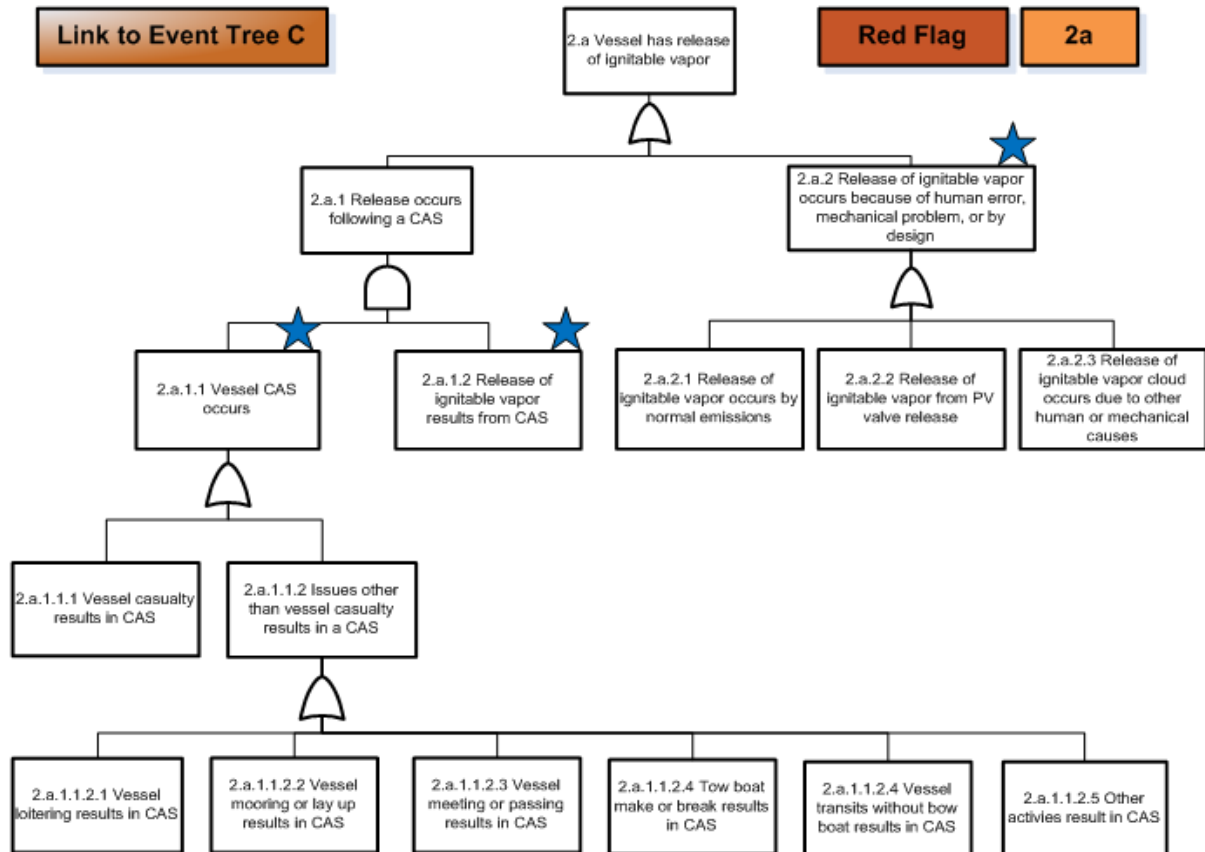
Link to Event Tree C

2.a Vessel has release of ignitable vapor

Red Flag

2a

2.a.1 Release occurs following a CAS

2.a.2 Release of ignitable vapor occurs because of human error, mechanical problem, or by design

2.a.1.1 Vessel CAS occurs

2.a.1.2 Release of ignitable vapor results from CAS

2.a.2.1 Release of ignitable vapor occurs by normal emissions

2.a.2.2 Release of ignitable vapor from PV valve release

2.a.2.3 Release of ignitable vapor cloud occurs due to other human or mechanical causes

2.a.1.1.1 Vessel casualty results in CAS

2.a.1.1.2 Issues other than vessel casualty results in a CAS

2.a.1.1.2.1 Vessel loitering results in CAS

2.a.1.1.2.2 Vessel mooring or lay up results in CAS

2.a.1.1.2.3 Vessel meeting or passing results in CAS

2.a.1.1.2.4 Tow boat make or break results in CAS

2.a.1.1.2.4 Vessel transits without bow boat results in CAS

2.a.1.1.2.5 Other activies result in CAS